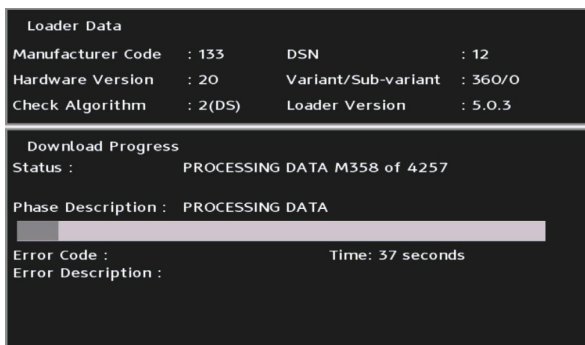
Loader Data

Manufacturer Code : 133 DSN : 12

Hardware Version : 20 Variant/Sub-variant : 360/0

Check Algorithm : 2(DS) Loader Version : 5.0.3

Download Progress

Status : PROCESSING DATA M358 of 4257

Phase Description : PROCESSING DATA

Error Code : Time: 37 seconds

Error Description :